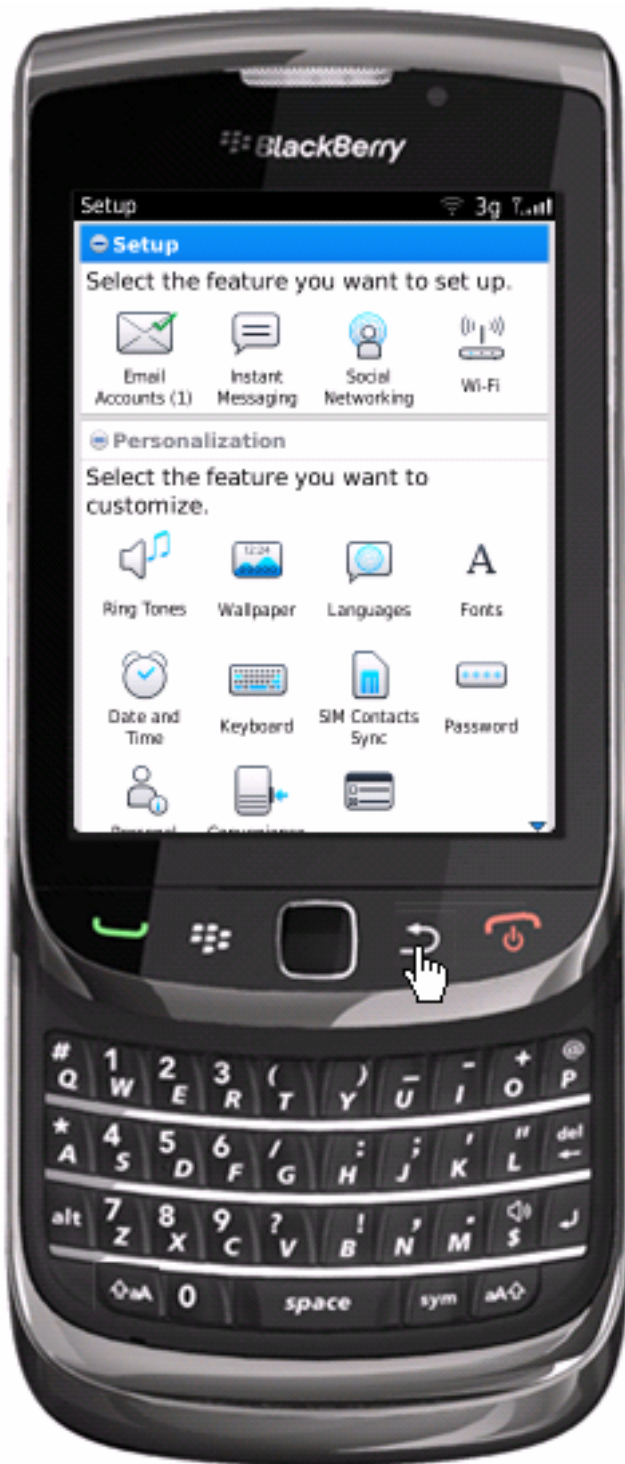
BlackBerry

Setup 3g

Setup

Select the feature you want to set up.

Email Accounts (1)
Instant Messaging
Social Networking
Wi-Fi

Personalization

Select the feature you want to customize.

Ring Tones
Wallpaper
Languages
Fonts
Date and Time
Keyboard
SIM Contacts Sync
Password
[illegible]
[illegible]

# 1 Q
2 W
3 E
( R
) T
Y
_ U
- I
+ O
P
* A
4 S
5 D
6 F
/ G
: H
; J
' K
" L
del
alt
7 Z
8 X
9 C
? V
! B
, N
. M
$
aA
0
space
sym
aA